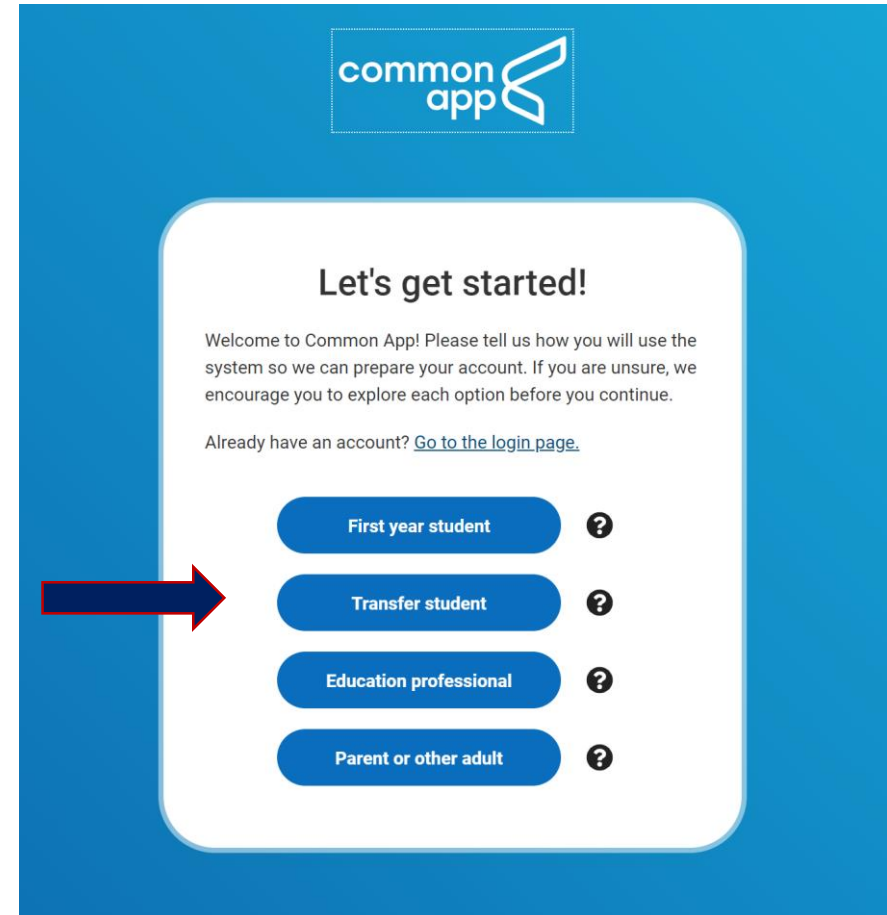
common app

Let's get started!

Welcome to Common App! Please tell us how you will use the system so we can prepare your account. If you are unsure, we encourage you to explore each option before you continue.

Already have an account? Go to the login page.

First year student

Transfer student

Education professional

Parent or other adult